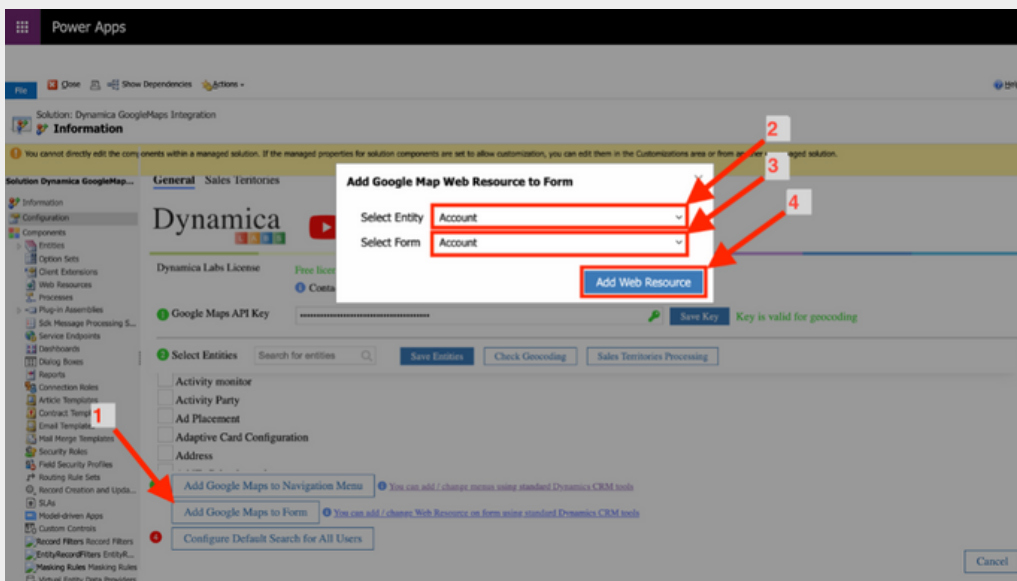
Power Apps

File Close Show Dependencies Actions

Solution: Dynamica GoogleMaps Integration
Information

You cannot directly edit the components within a managed solution. If the managed properties for solution components are set to allow customization, you can edit them in the Customizations area or from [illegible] managed solution.

Solution Dynamica GoogleMap...
Information
Configuration
Components
Entities
Option Sets
Client Extensions
Web Resources
Processes
Plug-in Assemblies
Sdk Message Processing S...
Service Endpoints
Dashboards
Dialog Boxes
Reports
Connection Roles
Article Templates
Contract Temp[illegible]
Email Template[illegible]
Mail Merge Templates
Security Roles
Field Security Profiles
Routing Rule Sets
Record Creation and Upda...
SLAs
Model-driven Apps
Custom Controls
Record Filters Record Filters
EntityRecordFilters EntityR...
Masking Rules Masking Rules

General Sales Territories

Dynamica

Dynamica Labs License
Free licen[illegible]
Conta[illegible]

Google Maps API Key
Save Key Key is valid for geocoding

Select Entities Search for entities Save Entities Check Geocoding Sales Territories Processing

Activity monitor
Activity Party
Ad Placement
Adaptive Card Configuration
Address

Add Google Maps to Navigation Menu You can add / change menus using standard Dynamics CRM tools
Add Google Maps to Form You can add / change Web Resource on form using standard Dynamics CRM tools
Configure Default Search for All Users

Cancel

Add Google Map Web Resource to Form
Select Entity Account
Select Form Account
Add Web Resource

1
2
3
4